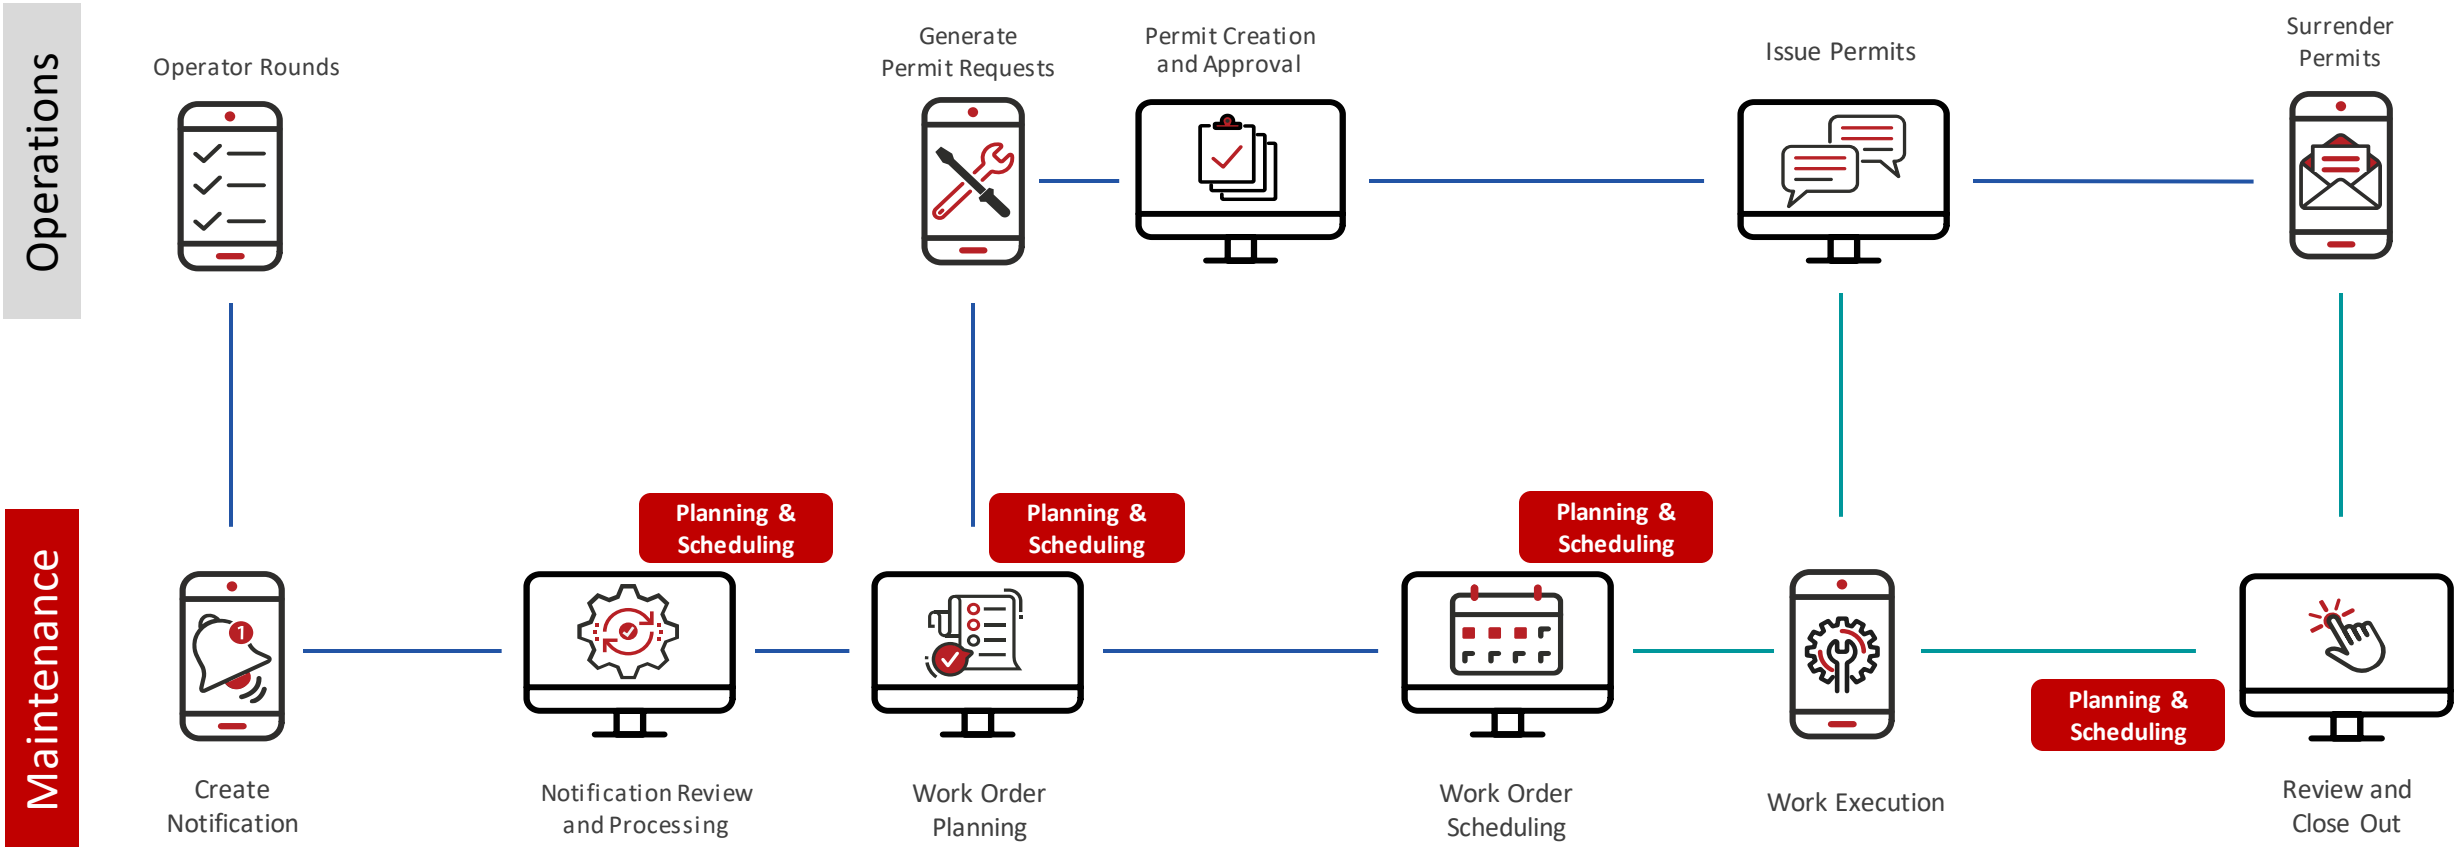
Operations

Operator Rounds

Generate Permit Requests

Permit Creation and Approval

Issue Permits

Surrender Permits

Maintenance

Planning & Scheduling

Planning & Scheduling

Planning & Scheduling

1

Planning & Scheduling

Create Notification

Notification Review and Processing

Work Order Planning

Work Order Scheduling

Work Execution

Review and Close Out